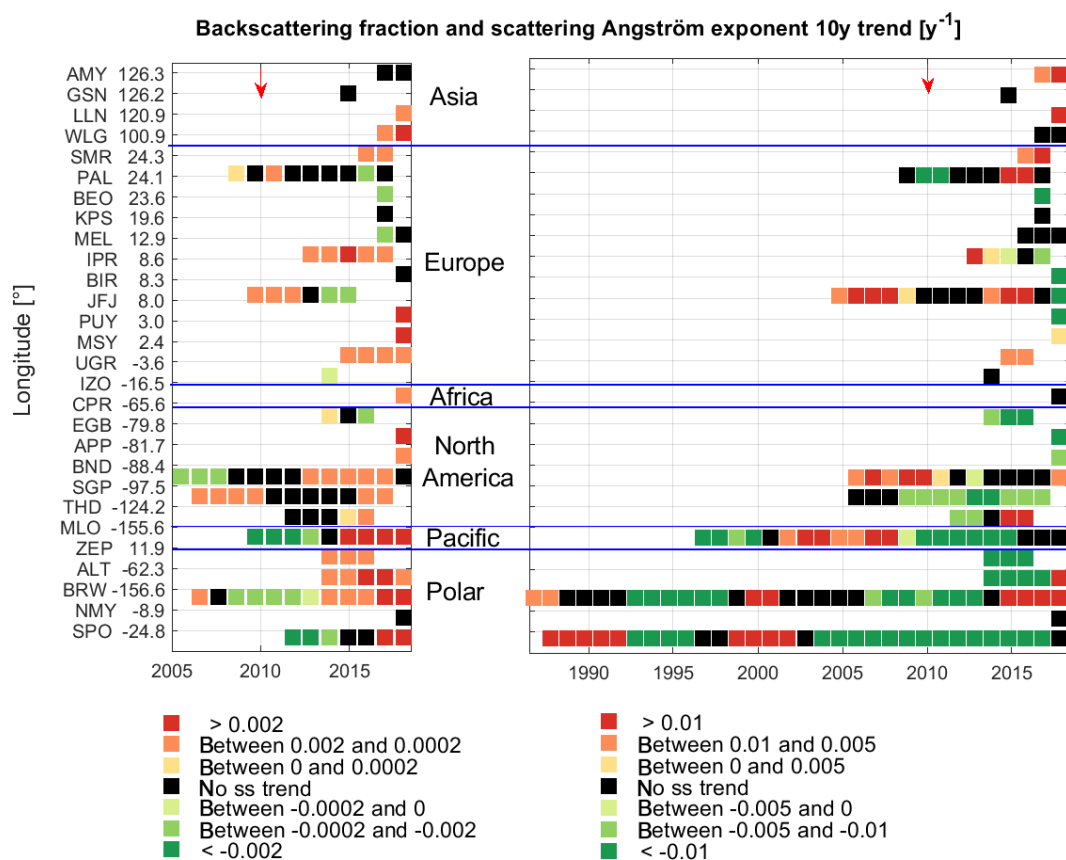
Backscattering fraction and scattering Angström exponent 10y trend [$y^{-1}$]

Longitude [°]

AMY 126.3
GSN 126.2
LLN 120.9
WLG 100.9
SMR 24.3
PAL 24.1
BEO 23.6
KPS 19.6
MEL 12.9
IPR 8.6
BIR 8.3
JFJ 8.0
PUY 3.0
MSY 2.4
UGR -3.6
IZO -16.5
CPR -65.6
EGB -79.8
APP -81.7
BND -88.4
SGP -97.5
THD -124.2
MLO -155.6
ZEP 11.9
ALT -62.3
BRW -156.6
NMY -8.9
SPO -24.8

Asia
Europe
Africa
North America
Pacific
Polar

2005 2010 2015

1990 1995 2000 2005 2010 2015

> 0.002
Between 0.002 and 0.0002
Between 0 and 0.0002
No ss trend
Between -0.0002 and 0
Between -0.0002 and -0.002
< -0.002

> 0.01
Between 0.01 and 0.005
Between 0 and 0.005
No ss trend
Between -0.005 and 0
Between -0.005 and -0.01
< -0.01